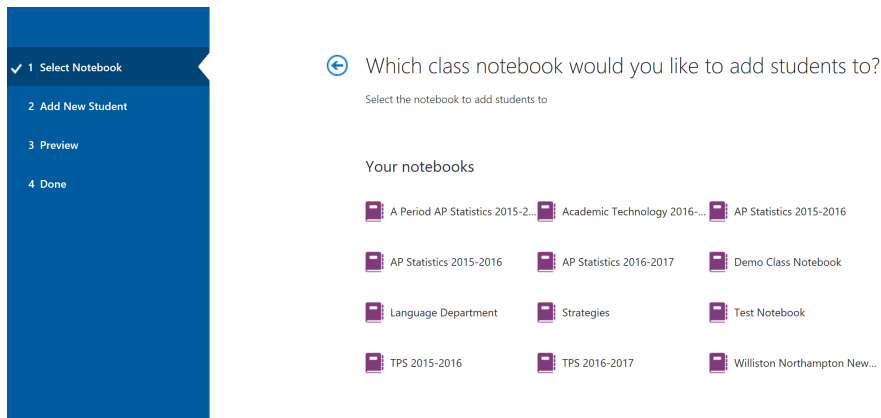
✓ 1 Select Notebook
2 Add New Student
3 Preview
4 Done

Which class notebook would you like to add students to?

Select the notebook to add students to

Your notebooks

A Period AP Statistics 2015-2...
Academic Technology 2016-...
AP Statistics 2015-2016
AP Statistics 2015-2016
AP Statistics 2016-2017
Demo Class Notebook
Language Department
Strategies
Test Notebook
TPS 2015-2016
TPS 2016-2017
Williston Northampton New...